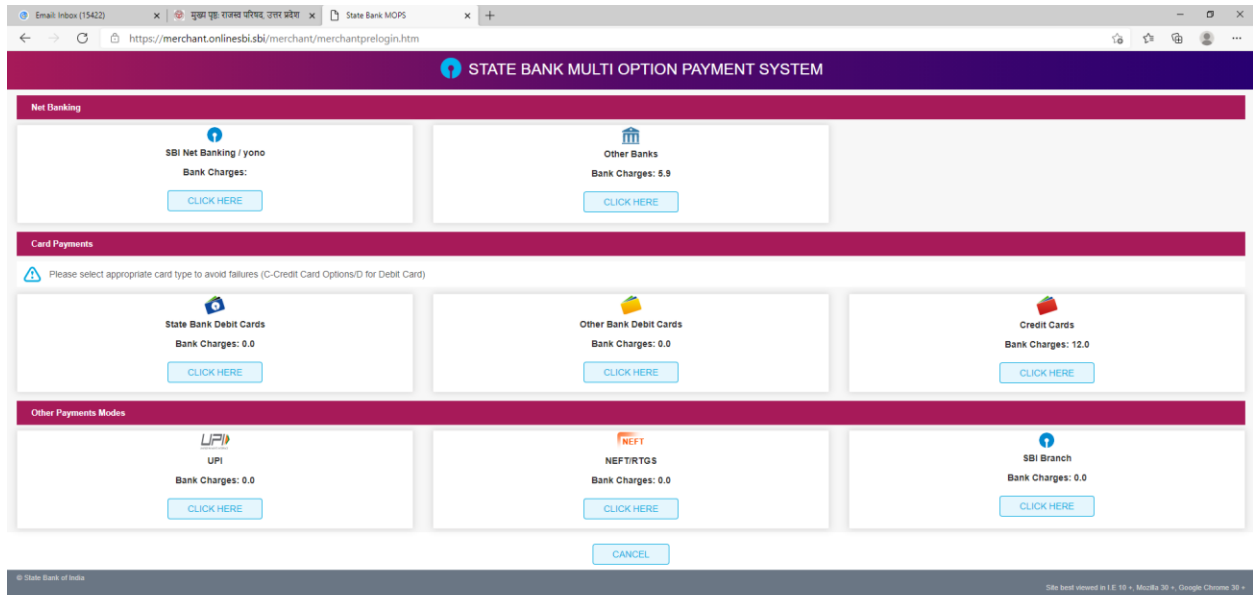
Email: Inbox (15422) ×
मुख्य पृष्ठ: राजस्व परिषद, उत्तर प्रदेश ×
State Bank MOPS ×
+

https://merchant.onlinesbi.sbi/merchant/merchantprelogin.htm

STATE BANK MULTI OPTION PAYMENT SYSTEM

Net Banking

SBI Net Banking / yono
Bank Charges:
CLICK HERE

Other Banks
Bank Charges: 5.9
CLICK HERE

Card Payments

Please select appropriate card type to avoid failures (C-Credit Card Options/D for Debit Card)

State Bank Debit Cards
Bank Charges: 0.0
CLICK HERE

Other Bank Debit Cards
Bank Charges: 0.0
CLICK HERE

Credit Cards
Bank Charges: 12.0
CLICK HERE

Other Payments Modes

UPI
UPI
Bank Charges: 0.0
CLICK HERE

NEFT
NEFT/RTGS
Bank Charges: 0.0
CLICK HERE

SBI Branch
Bank Charges: 0.0
CLICK HERE

CANCEL

© State Bank of India

Site best viewed in I.E 10 +, Mozilla 30 +, Google Chrome 30 +